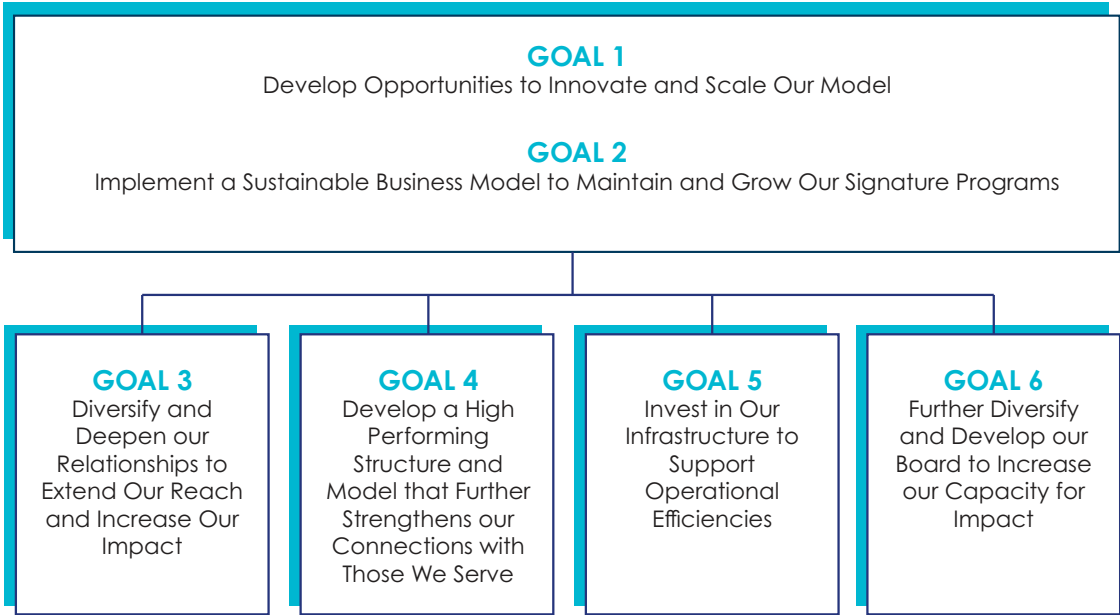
GOAL 1
Develop Opportunities to Innovate and Scale Our Model

GOAL 2
Implement a Sustainable Business Model to Maintain and Grow Our Signature Programs

GOAL 3
Diversify and Deepen our Relationships to Extend Our Reach and Increase Our Impact

GOAL 4
Develop a High Performing Structure and Model that Further Strengthens our Connections with Those We Serve

GOAL 5
Invest in Our Infrastructure to Support Operational Efficiencies

GOAL 6
Further Diversify and Develop our Board to Increase our Capacity for Impact